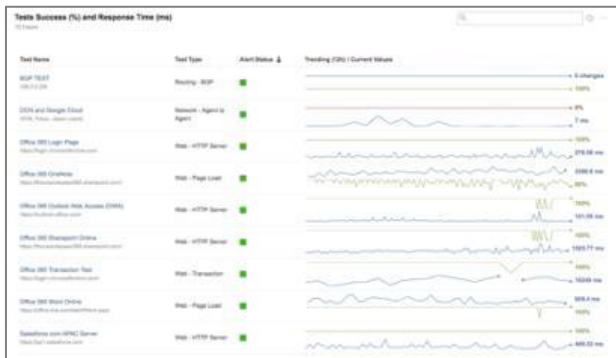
Tests Success (%) and Response Time (ms)

10 Tests

| Test Name | Test Type | Alert Status | Trending (12h) / Current Values |
|---|---|---|---|
| BGP TEST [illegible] | Routing - BGP | | 0 changes 100% |
| DCN and Google Cloud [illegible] | Network - Agent to Agent | | 0% 7 ms |
| Office 365 Login Page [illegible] | Web - HTTP Server | | 100% 219.06 ms |
| Office 365 OneDrive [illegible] | Web - Page Load | | 2080.6 ms 80% |
| Office 365 Outlook Web Access (OWA) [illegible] | Web - HTTP Server | | 100% 151.06 ms |
| Office 365 Sharepoint Online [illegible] | Web - HTTP Server | | 100% 1003.77 ms |
| Office 365 Transaction Test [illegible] | Web - Transaction | | 100% 10248 ms |
| Office 365 Word Online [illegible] | Web - Page Load | | 326.4 ms 100% |
| Salesforce.com APAC Server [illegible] | Web - HTTP Server | | 100% 449.33 ms |